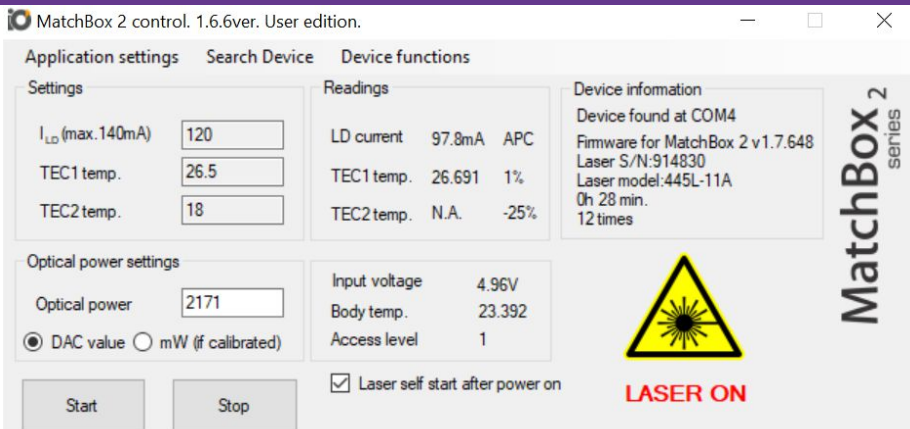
MatchBox 2 control. 1.6.6ver. User edition.

Application settings Search Device Device functions

Settings

$I_{LD}$(max.140mA) 120

TEC1 temp. 26.5

TEC2 temp. 18

Readings

LD current 97.8mA APC

TEC1 temp. 26.691 1%

TEC2 temp. N.A. -25%

Device information

Device found at COM4

Firmware for MatchBox 2 v1.7.648
Laser S/N:914830
Laser model:445L-11A
0h 28 min.
12 times

MatchBox 2 series

Optical power settings

Optical power 2171

DAC value mW (if calibrated)

Input voltage 4.96V

Body temp. 23.392

Access level 1

Laser self start after power on

LASER ON

Start

Stop